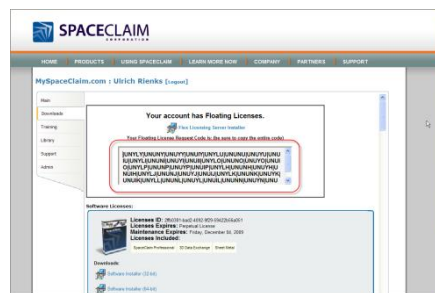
SPACECLAIM CORPORATION

HOME | PRODUCTS | USING SPACECLAIM | LEARN MORE NOW | COMPANY | PARTNERS | SUPPORT

MySpaceClaim.com : Ulrich Rienks [Logout]

Main
Downloads
Training
Library
Support
Admin

Your account has Floating Licenses.

Flex Licensing Server Installer

Your Floating License Request Code is: (be sure to copy the entire code)

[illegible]

Software Licenses:

Licenses ID : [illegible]
Licenses Expires: Perpetual License
Maintenance Expires: Friday, December 04, 2009
Licenses Included:
SpaceClaim Professional | 3D Data Exchange | Sheet Metal

Downloads:
Software Installer (32-bit)
Software Installer (64-bit)